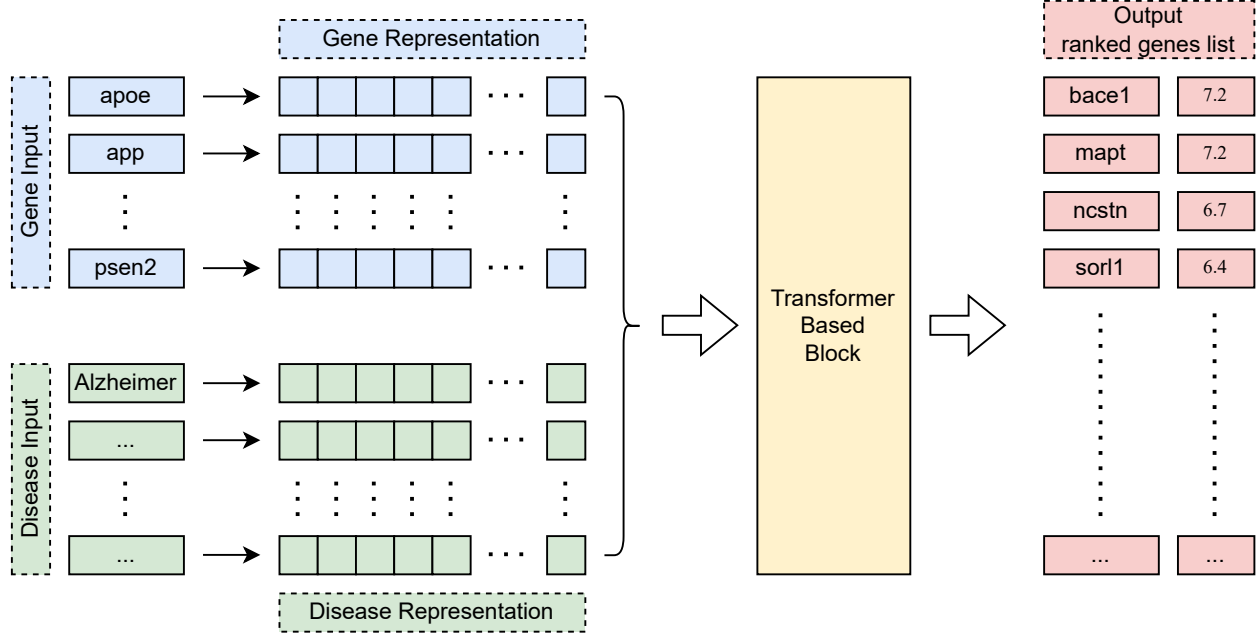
Gene Representation

Output ranked genes list

Gene Input

apoe

app

psen2

Disease Input

Alzheimer

...

...

Disease Representation

Transformer Based Block

| bace1 | 7.2 |
|---|---|
| mapt | 7.2 |
| ncstn | 6.7 |
| sorl1 | 6.4 |
| ... | ... |